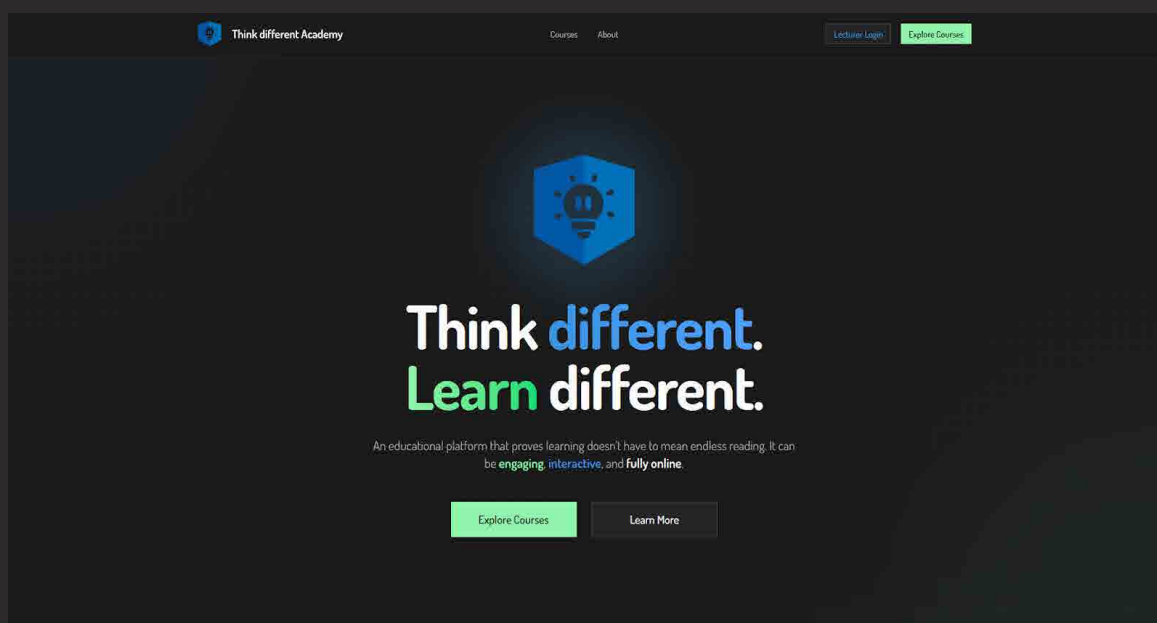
Think different Academy

Courses About

Lecturer Login Explore Courses

Think different.
Learn different.

An educational platform that proves learning doesn't have to mean endless reading. It can be engaging, interactive, and fully online.

Explore Courses Learn More